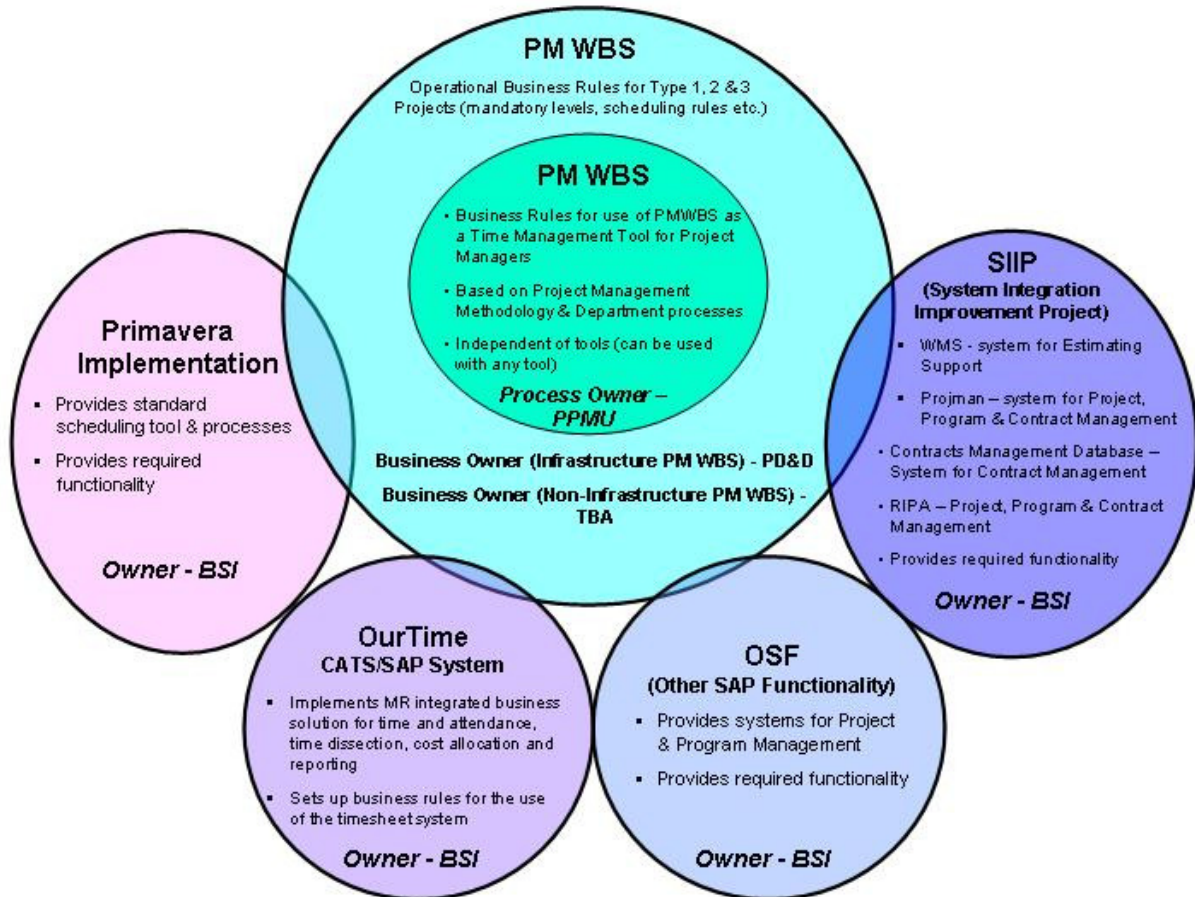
PM WBS

Operational Business Rules for Type 1, 2 & 3 Projects (mandatory levels, scheduling rules etc.)

PM WBS

- Business Rules for use of PMWBS as a Time Management Tool for Project Managers
- Based on Project Management Methodology & Department processes
- Independent of tools (can be used with any tool)

Process Owner – PPMU

Business Owner (Infrastructure PM WBS) - PD&D

Business Owner (Non-Infrastructure PM WBS) - TBA

Primavera Implementation

- Provides standard scheduling tool & processes
- Provides required functionality

Owner - BSI

SIIP (System Integration Improvement Project)

- WMS - system for Estimating Support
- Projman – system for Project, Program & Contract Management
- Contracts Management Database – System for Contract Management
- RIPA – Project, Program & Contract Management
- Provides required functionality

Owner - BSI

OurTime CATS/SAP System

- Implements MR integrated business solution for time and attendance, time dissection, cost allocation and reporting
- Sets up business rules for the use of the timesheet system

Owner - BSI

OSF (Other SAP Functionality)

- Provides systems for Project & Program Management
- Provides required functionality

Owner - BSI